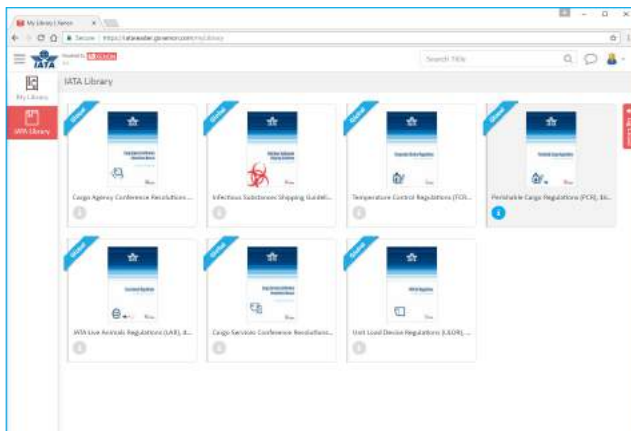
My Library | Kortext
Secure | https://iatareader.glyreader.com/mylibrary
Powered by
IATA
My Library
IATA Library
IATA Library
Search Title
Global
Cargo Agency Conference Resolutions...
Global
Infectious Substances Shipping Guideli...
Global
Temperature Control Regulations (TCR...
Global
Perishable Cargo Regulations (PCR), Ed...
Global
IATA Live Animals Regulations (LAR), 4...
Global
Cargo Services Conference Resolution...
Global
Unit Load Device Regulations (ULDR),...